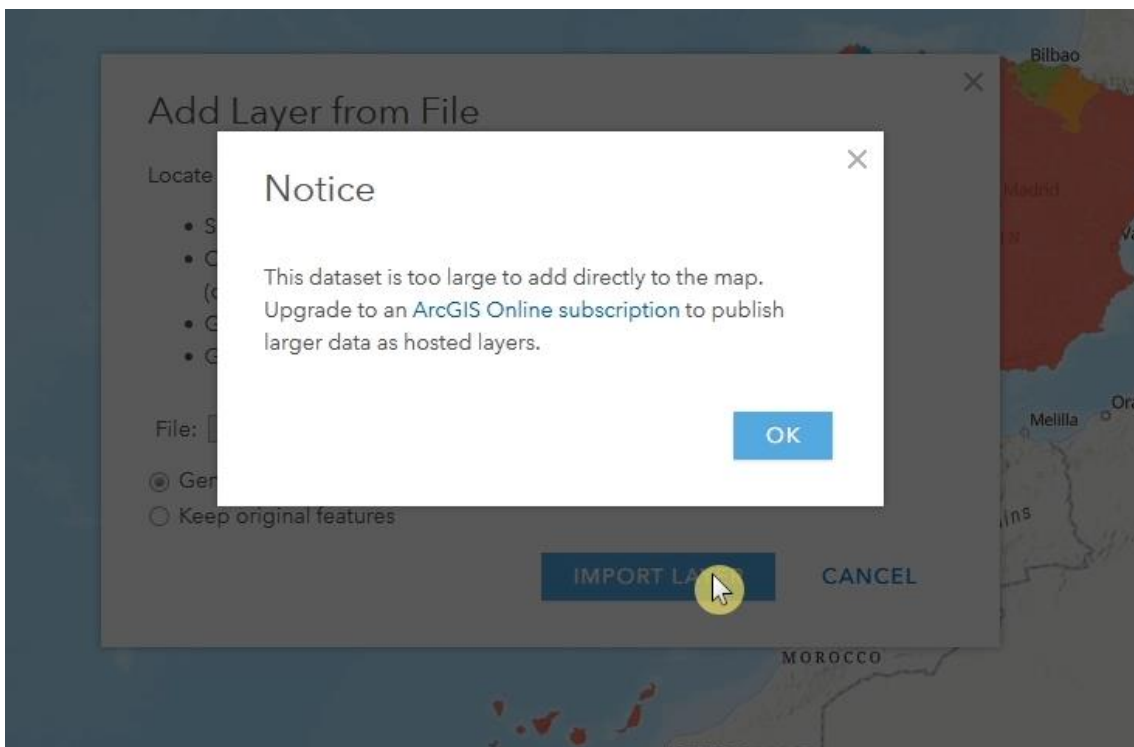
Bilbao

Madrid

Va

Melilla

Or

ins

MOROCCO

Add Layer from File

Locate

• S
• C
(c
• G
• G

File:

Gen
Keep original features

IMPORT LA

CANCEL

Notice

This dataset is too large to add directly to the map. Upgrade to an ArcGIS Online subscription to publish larger data as hosted layers.

OK